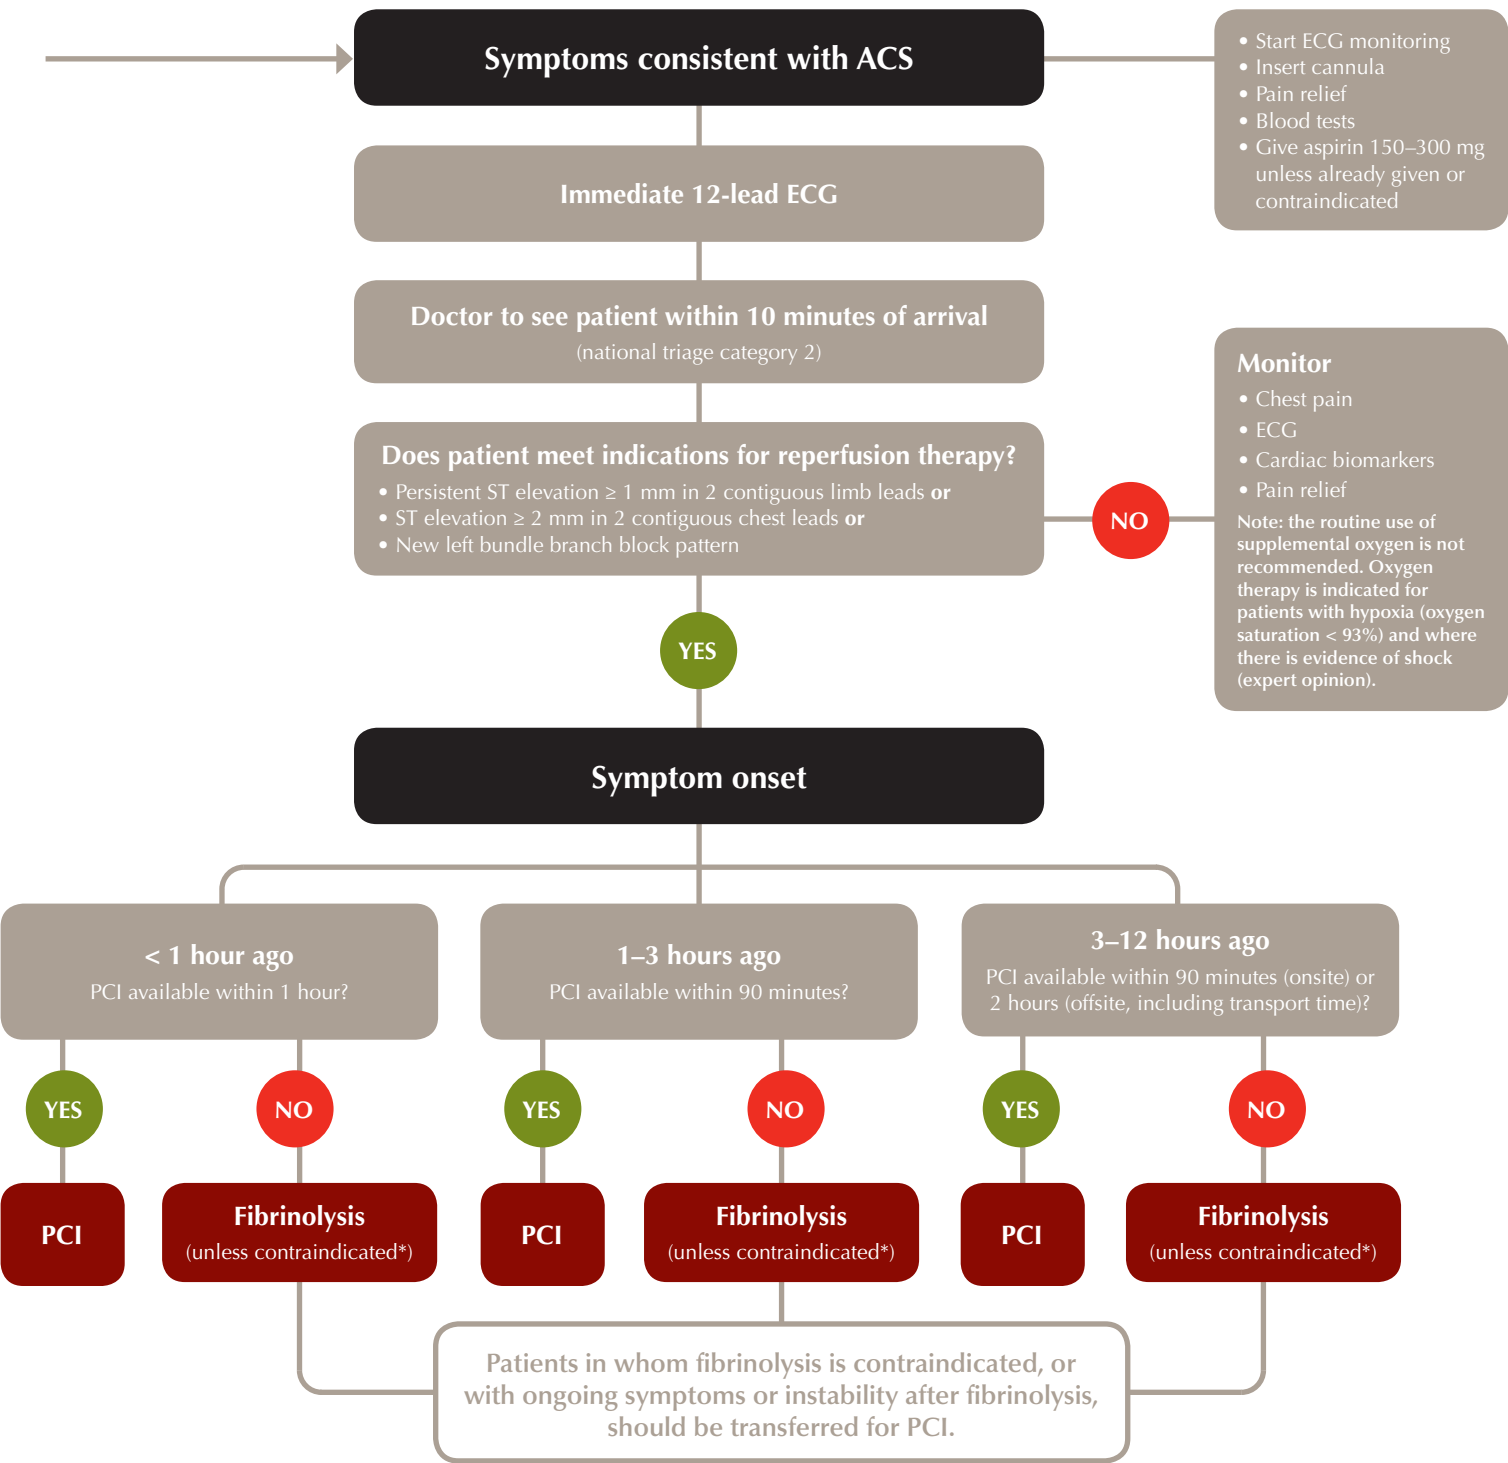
Symptoms consistent with ACS

• Start ECG monitoring
• Insert cannula
• Pain relief
• Blood tests
• Give aspirin 150–300 mg unless already given or contraindicated

Immediate 12-lead ECG

Doctor to see patient within 10 minutes of arrival
(national triage category 2)

Does patient meet indications for reperfusion therapy?
• Persistent ST elevation ≥ 1 mm in 2 contiguous limb leads **or**
• ST elevation ≥ 2 mm in 2 contiguous chest leads **or**
• New left bundle branch block pattern

NO

Monitor
• Chest pain
• ECG
• Cardiac biomarkers
• Pain relief
Note: the routine use of supplemental oxygen is not recommended. Oxygen therapy is indicated for patients with hypoxia (oxygen saturation < 93%) and where there is evidence of shock (expert opinion).

YES

Symptom onset

< 1 hour ago
PCI available within 1 hour?

1–3 hours ago
PCI available within 90 minutes?

3–12 hours ago
PCI available within 90 minutes (onsite) or 2 hours (offsite, including transport time)?

YES

NO

YES

NO

YES

NO

PCI

Fibrinolysis
(unless contraindicated*)

PCI

Fibrinolysis
(unless contraindicated*)

PCI

Fibrinolysis
(unless contraindicated*)

Patients in whom fibrinolysis is contraindicated, or with ongoing symptoms or instability after fibrinolysis, should be transferred for PCI.